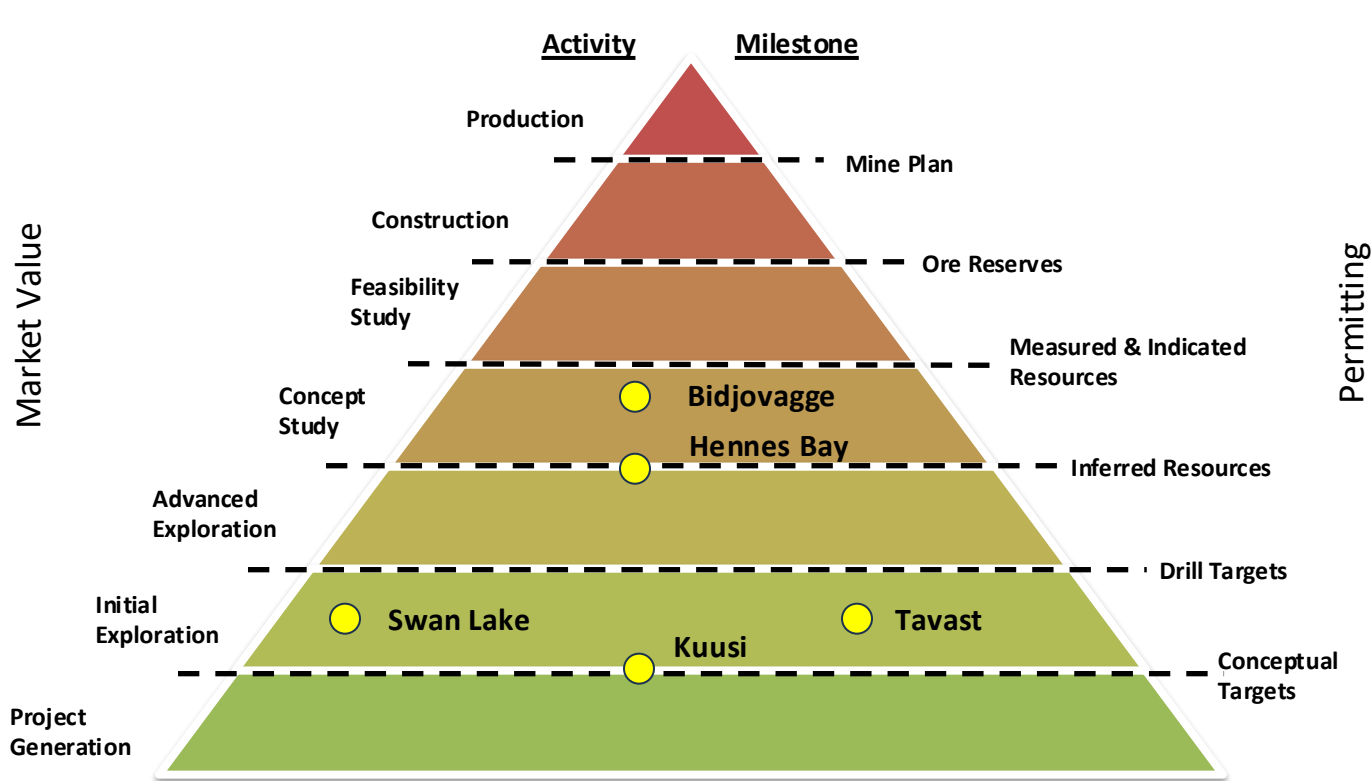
Activity Milestone

Production

Mine Plan

Construction

Ore Reserves

Feasibility Study

Measured & Indicated Resources

Concept Study

Bidjovagge

Hennes Bay

Inferred Resources

Advanced Exploration

Drill Targets

Initial Exploration

Swan Lake

Tavast

Kuusi

Conceptual Targets

Project Generation

Market Value

Permitting